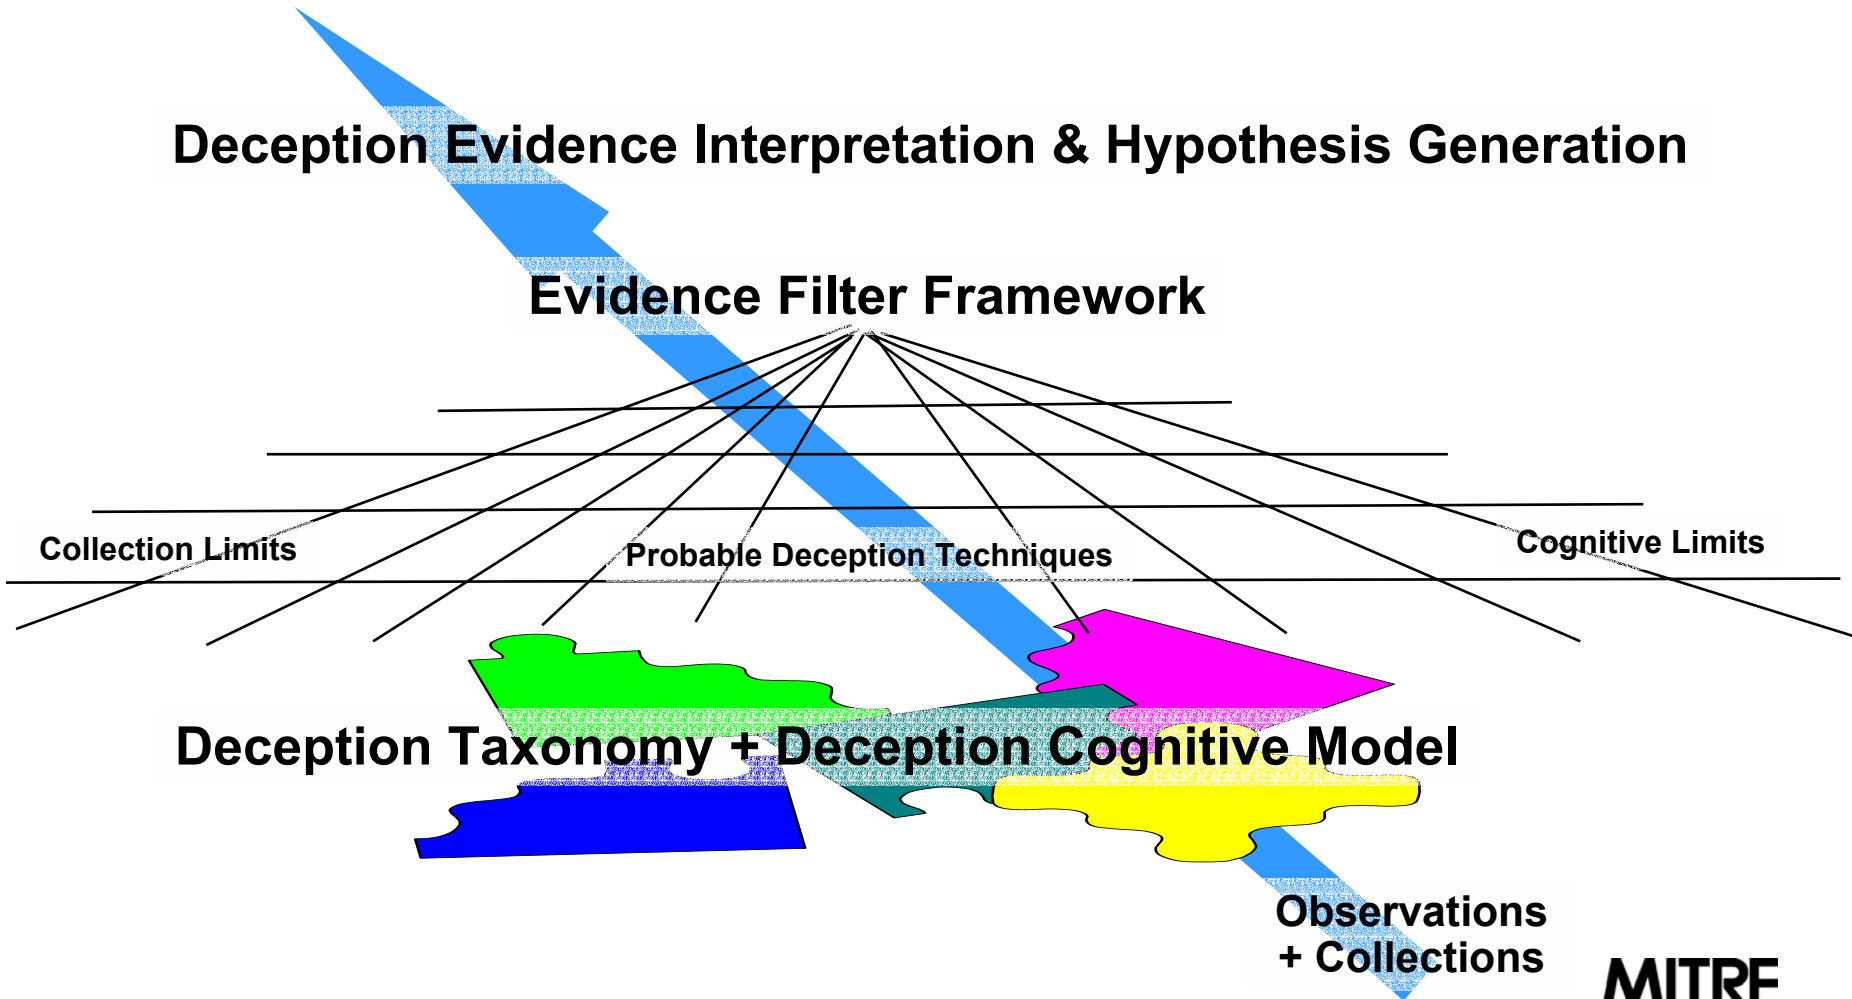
Deception Evidence Interpretation & Hypothesis Generation

Evidence Filter Framework

Collection Limits

Probable Deception Techniques

Cognitive Limits

Deception Taxonomy + Deception Cognitive Model

Observations
+ Collections

MITRE